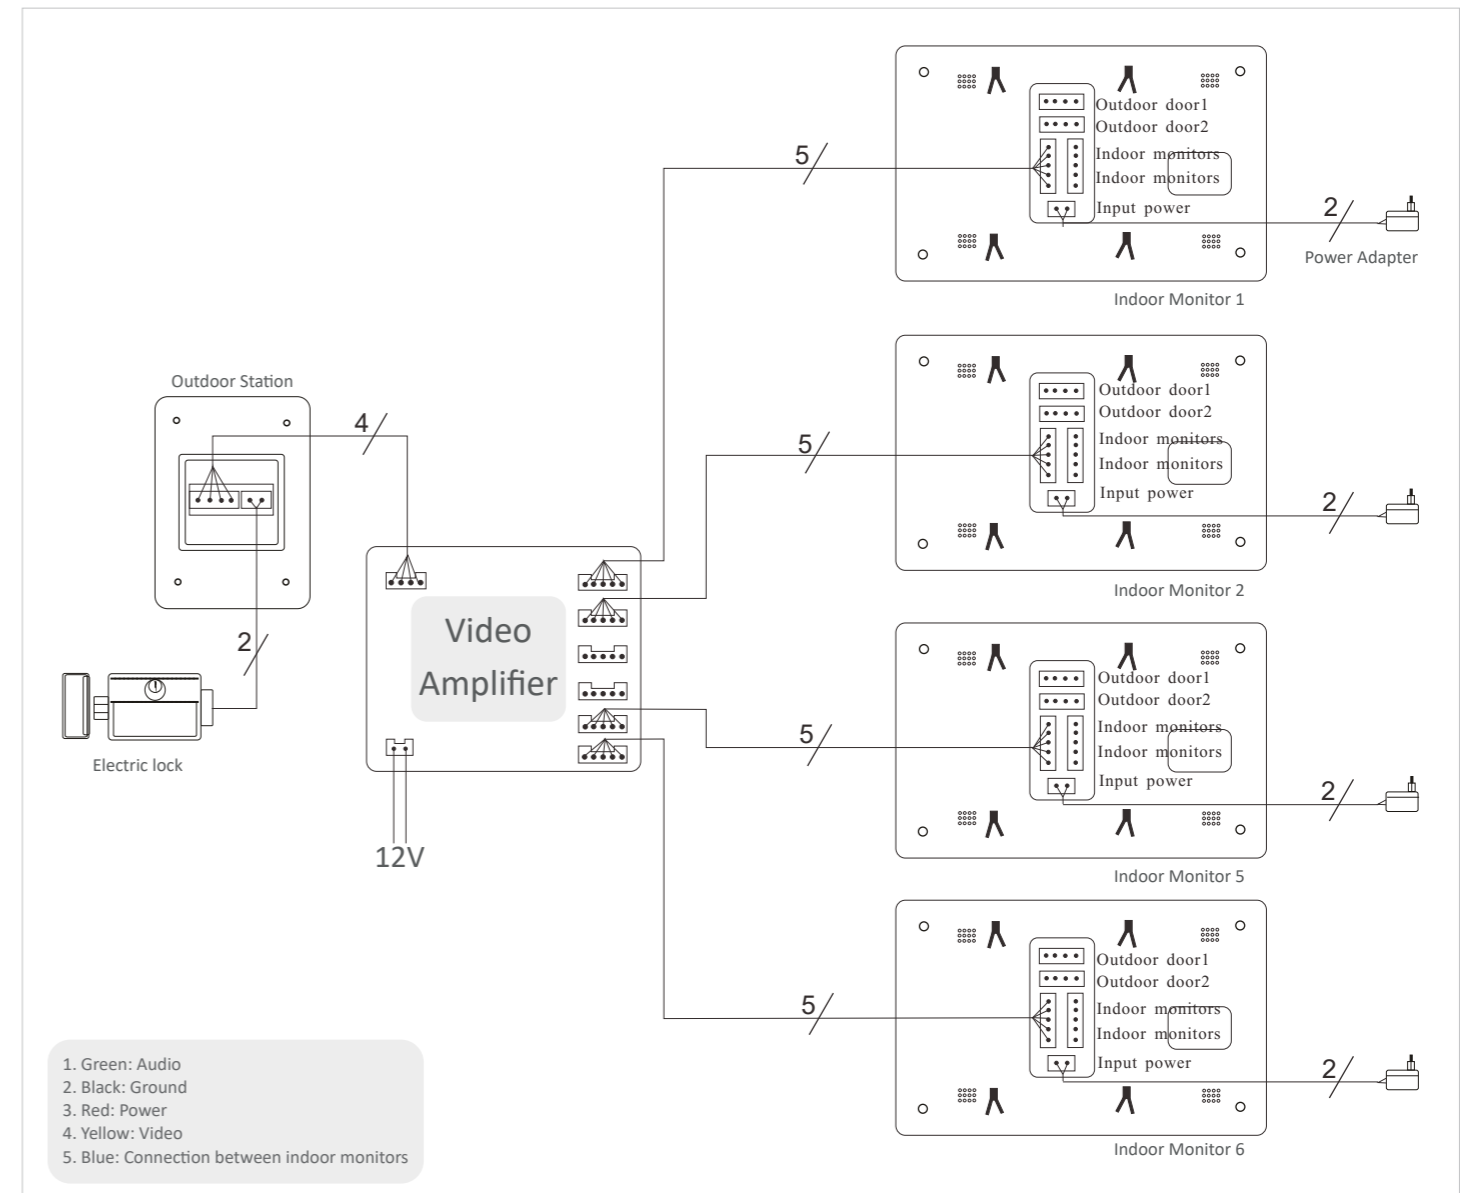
5

Outdoor door1
Outdoor door2
Indoor monitors
Indoor monitors
Input power

2

Power Adapter

Indoor Monitor 1

Outdoor Station

4

5

Outdoor door1
Outdoor door2
Indoor monitors
Indoor monitors
Input power

2

Indoor Monitor 2

2

Video Amplifier

Electric lock

5

Outdoor door1
Outdoor door2
Indoor monitors
Indoor monitors
Input power

2

12V

Indoor Monitor 5

5

Outdoor door1
Outdoor door2
Indoor monitors
Indoor monitors
Input power

2

1. Green: Audio
2. Black: Ground
3. Red: Power
4. Yellow: Video
5. Blue: Connection between indoor monitors

Indoor Monitor 6